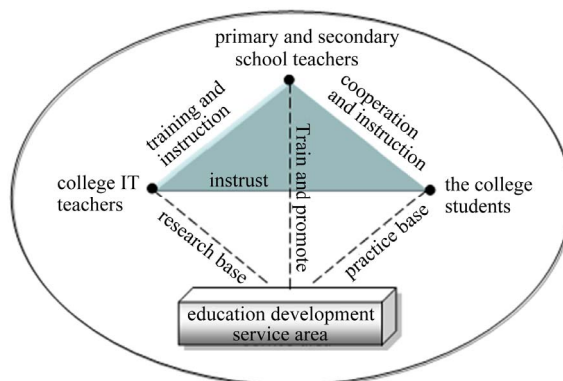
primary and secondary school teachers

training and instruction

cooperation and instruction

Train and promote

college IT teachers

instrust

the college students

research base

practice base

education development service area